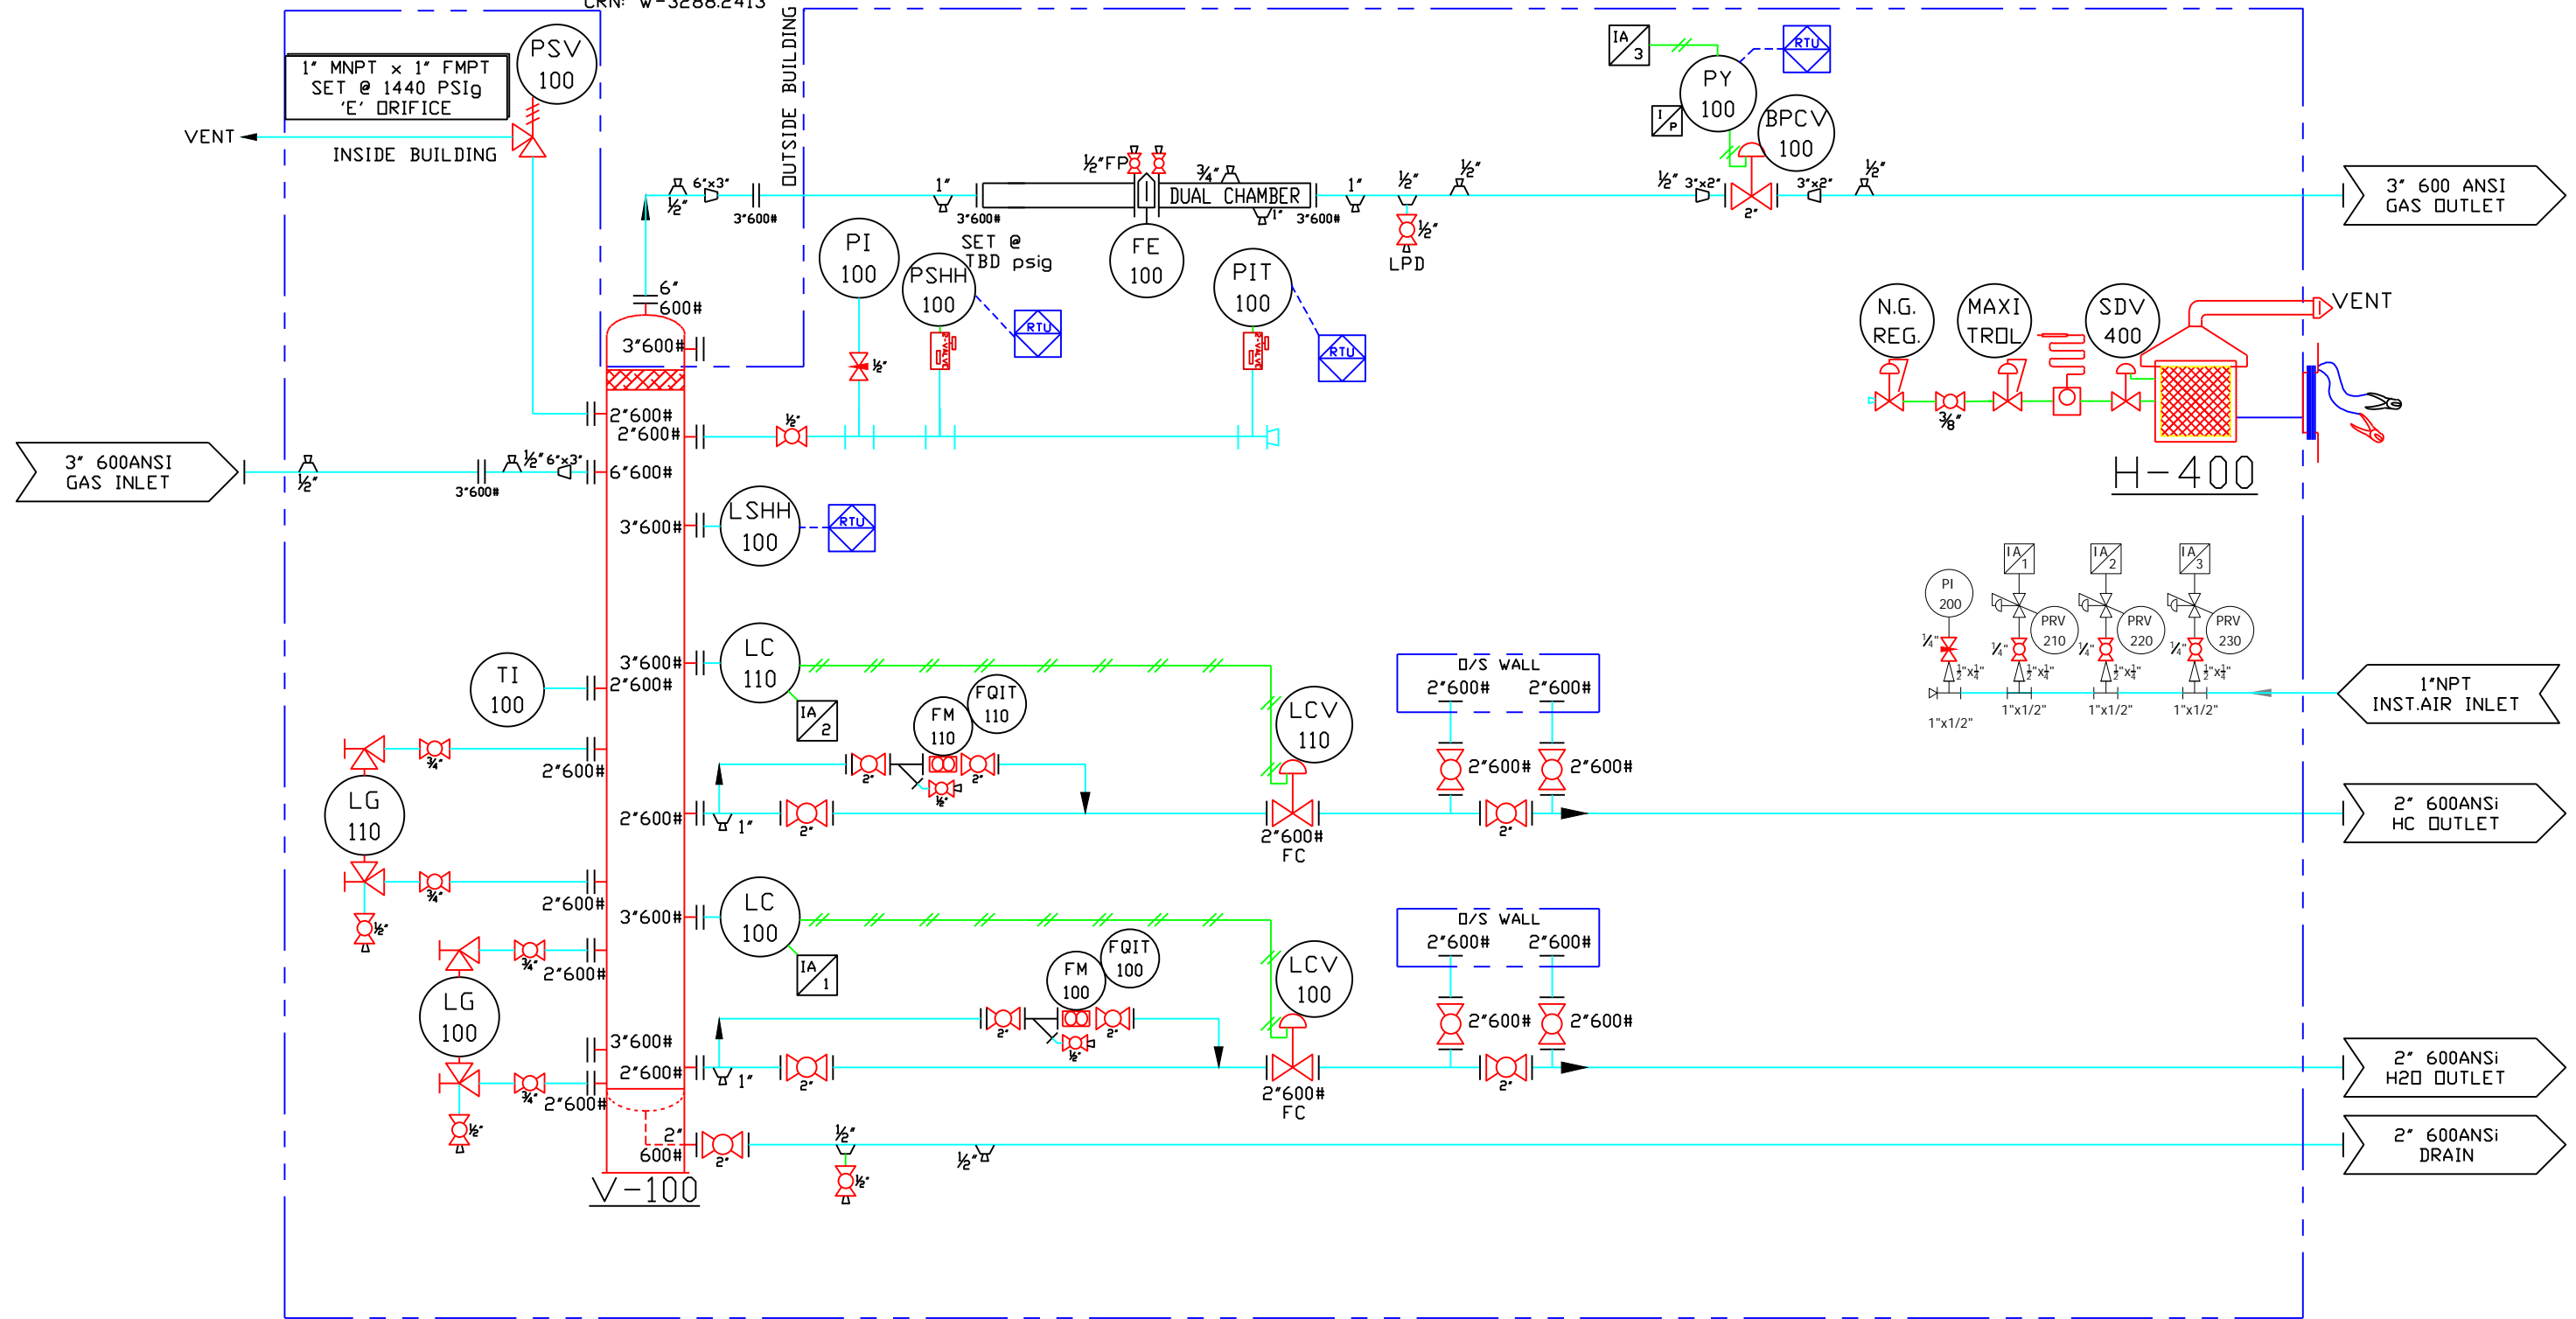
CRN: W-3288.2413

OUTSIDE BUILDING

1" MNPT x 1" FMPT
SET @ 1440 PSIg
'E' ORIFICE

PSV 100

VENT

INSIDE BUILDING

IA 3
RTU
PY 100
I/P
BPCV 100

½" 3"x2" 2" 3"x2" ½"

3" 600 ANSI GAS OUTLET

6"x3" ½" 3"600# 1" 3"600# ½"FP ¾" DUAL CHAMBER 1" 3"600# 1" ½" ½" ½" LPD

SET @ TBD psig

PI 100
PSHH 100
RTU
FE 100
PIT 100
RTU

6" 600#

3"600#

N.G. REG.
MAXI TROL
SDV 400
VENT
⅜"
H-400

2"600#
2"600#
½"

3" 600ANSI GAS INLET
½"
3"600#
½" 6"x3"
6"600#

3"600#
LSHH 100
RTU

PI 200
IA 1
IA 2
IA 3
PRV 210
PRV 220
PRV 230
¼" ¼" ¼" ¼"
½"x¼" ½"x¼" ½"x¼"
1"x1/2" 1"x1/2" 1"x1/2" 1"x1/2"
1"NPT INST.AIR INLET

3"600#
LC 110
IA 2
TI 100
2"600#
FQIT 110
FM 110
LCV 110
O/S WALL
2"600# 2"600#
2"600# 2"600#

¾"
2"600#
LG 110
2" ½" 2"
2"600# 1" 2"
2"600# FC
2"
2" 600ANSi HC OUTLET

¾"
2"600#
½"
3"600#
LC 100
IA 1
¾"
2"600#
LG 100
FQIT 100
FM 100
LCV 100
O/S WALL
2"600# 2"600#
2"600# 2"600#
2" ½" 2"
3"600#
2"600# 1" 2"
2"600# FC
2"
2" 600ANSi H2O OUTLET
¾"
2"600#
½"
2" 600#
2"
½"
½"
½"
2" 600ANSi DRAIN

V-100